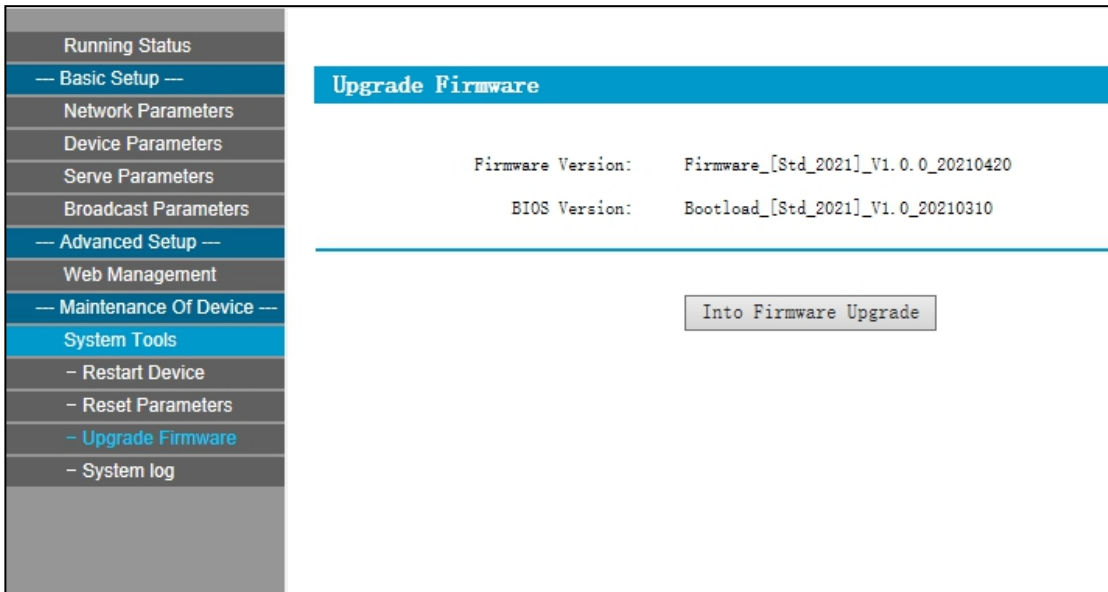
Running Status
--- Basic Setup ---
Network Parameters
Device Parameters
Serve Parameters
Broadcast Parameters
--- Advanced Setup ---
Web Management
--- Maintenance Of Device ---
System Tools
- Restart Device
- Reset Parameters
- Upgrade Firmware
- System log

Upgrade Firmware

Firmware Version: Firmware_[Std_2021]_V1.0.0_20210420

BIOS Version: Bootload_[Std_2021]_V1.0_20210310

Into Firmware Upgrade